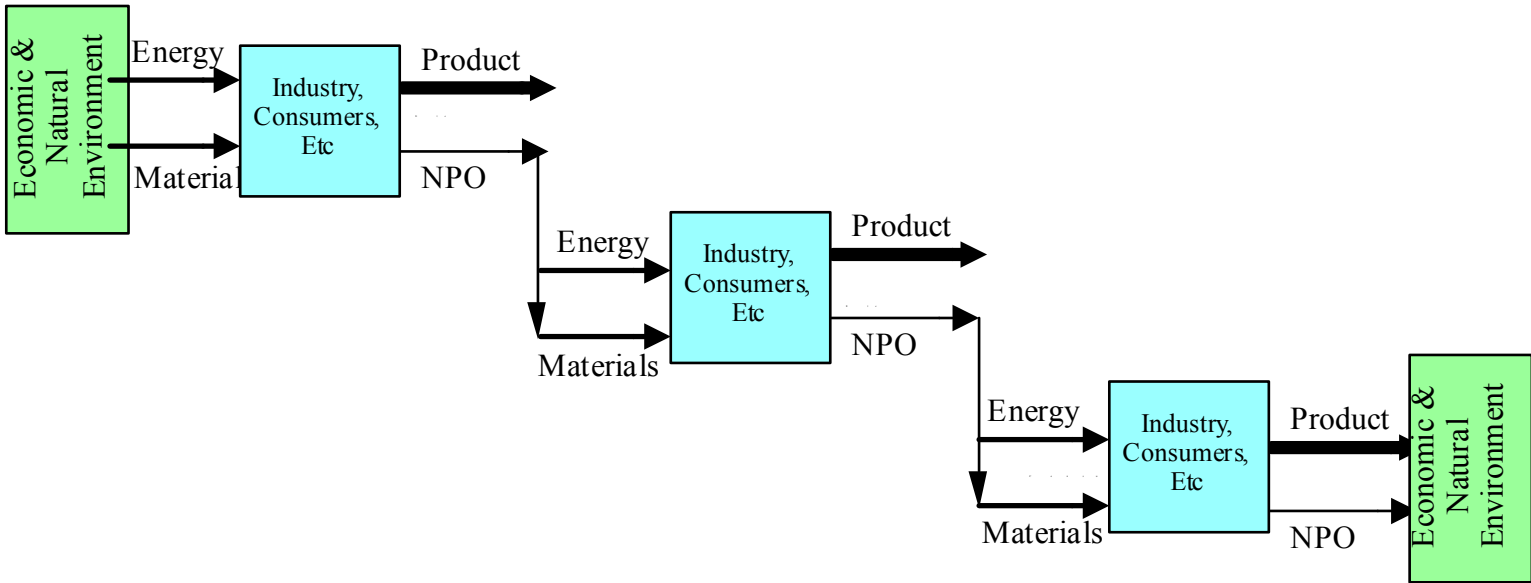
Economic & Natural Environment

Energy

Material

Industry, Consumers, Etc

Product

NPO

Energy

Materials

Industry, Consumers, Etc

Product

NPO

Energy

Materials

Industry, Consumers, Etc

Product

NPO

Economic & Natural Environment